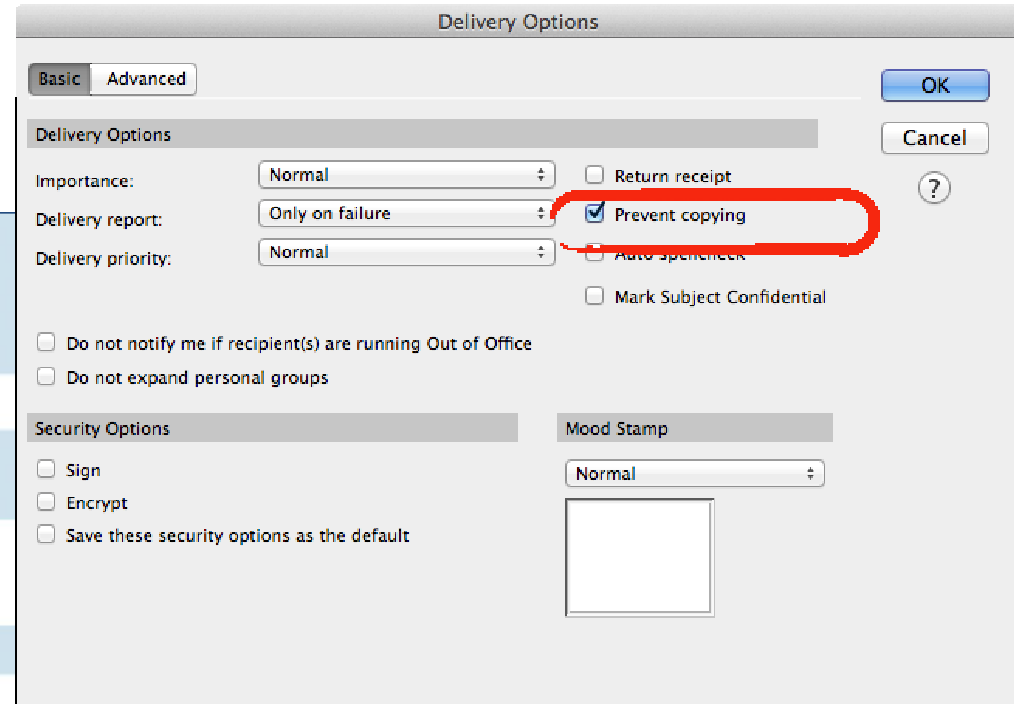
Delivery Options

Basic Advanced

OK

Cancel

?

Delivery Options

Importance: Normal

Delivery report: Only on failure

Delivery priority: Normal

Return receipt

Prevent copying

Auto spellcheck

Mark Subject Confidential

Do not notify me if recipient(s) are running Out of Office

Do not expand personal groups

Security Options

Sign

Encrypt

Save these security options as the default

Mood Stamp

Normal